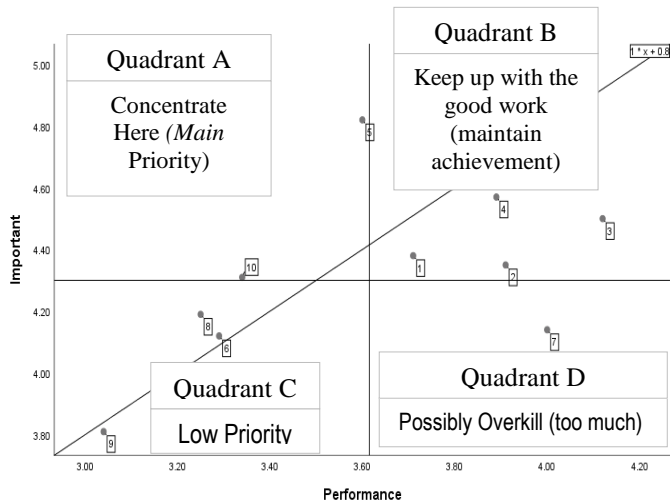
Quadrant A

Concentrate Here (Main Priority)

Quadrant B

Keep up with the good work (maintain achievement)

1 * x + 0.8

Quadrant C

Low Priority

Quadrant D

Possibly Overkill (too much)

Important

5.00
4.80
4.60
4.40
4.20
4.00
3.80

Performance

3.00
3.20
3.40
3.60
3.80
4.00
4.20

1
2
3
4
5
6
7
8
9
10